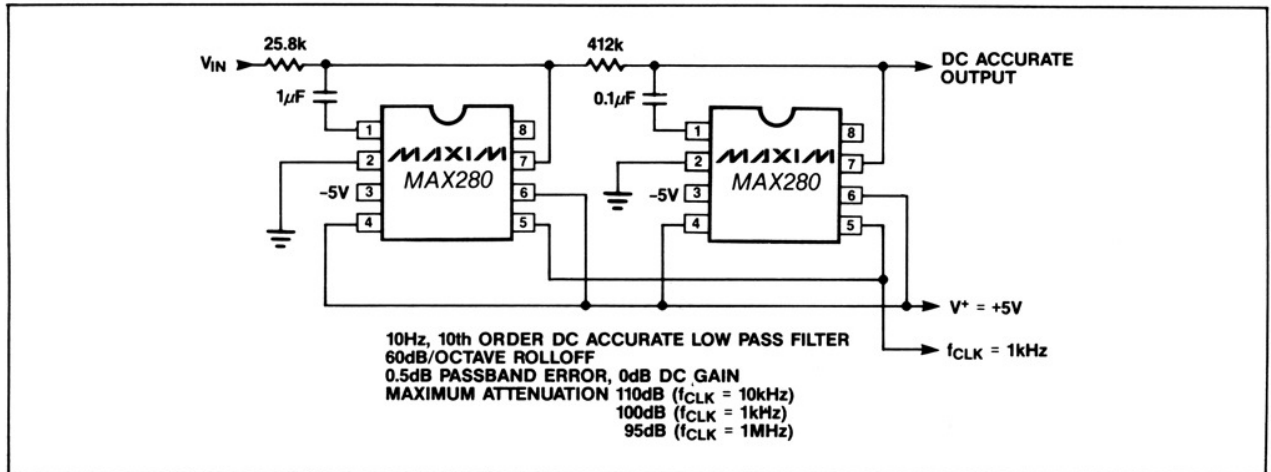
$V_{IN}$

25.8k

$1\mu F$

1
2
-5V 3
4

MAXIM
MAX280

8
7
6
5

412k

$0.1\mu F$

1
2
-5V 3
4

MAXIM
MAX280

8
7
6
5

DC ACCURATE OUTPUT

$V^+ = +5V$

$f_{CLK} = 1kHz$

10Hz, 10th ORDER DC ACCURATE LOW PASS FILTER
60dB/OCTAVE ROLLOFF
0.5dB PASSBAND ERROR, 0dB DC GAIN
MAXIMUM ATTENUATION 110dB ($f_{CLK}$ = 10kHz)
100dB ($f_{CLK}$ = 1kHz)
95dB ($f_{CLK}$ = 1MHz)